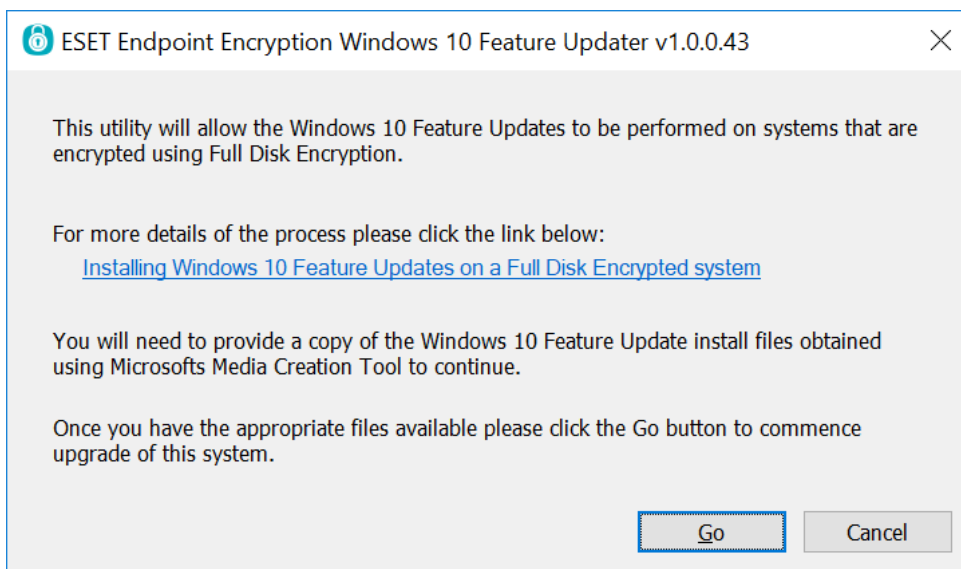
ESET Endpoint Encryption Windows 10 Feature Updater v1.0.0.43

This utility will allow the Windows 10 Feature Updates to be performed on systems that are encrypted using Full Disk Encryption.

For more details of the process please click the link below:
Installing Windows 10 Feature Updates on a Full Disk Encrypted system

You will need to provide a copy of the Windows 10 Feature Update install files obtained using Microsofts Media Creation Tool to continue.

Once you have the appropriate files available please click the Go button to commence upgrade of this system.

Go

Cancel